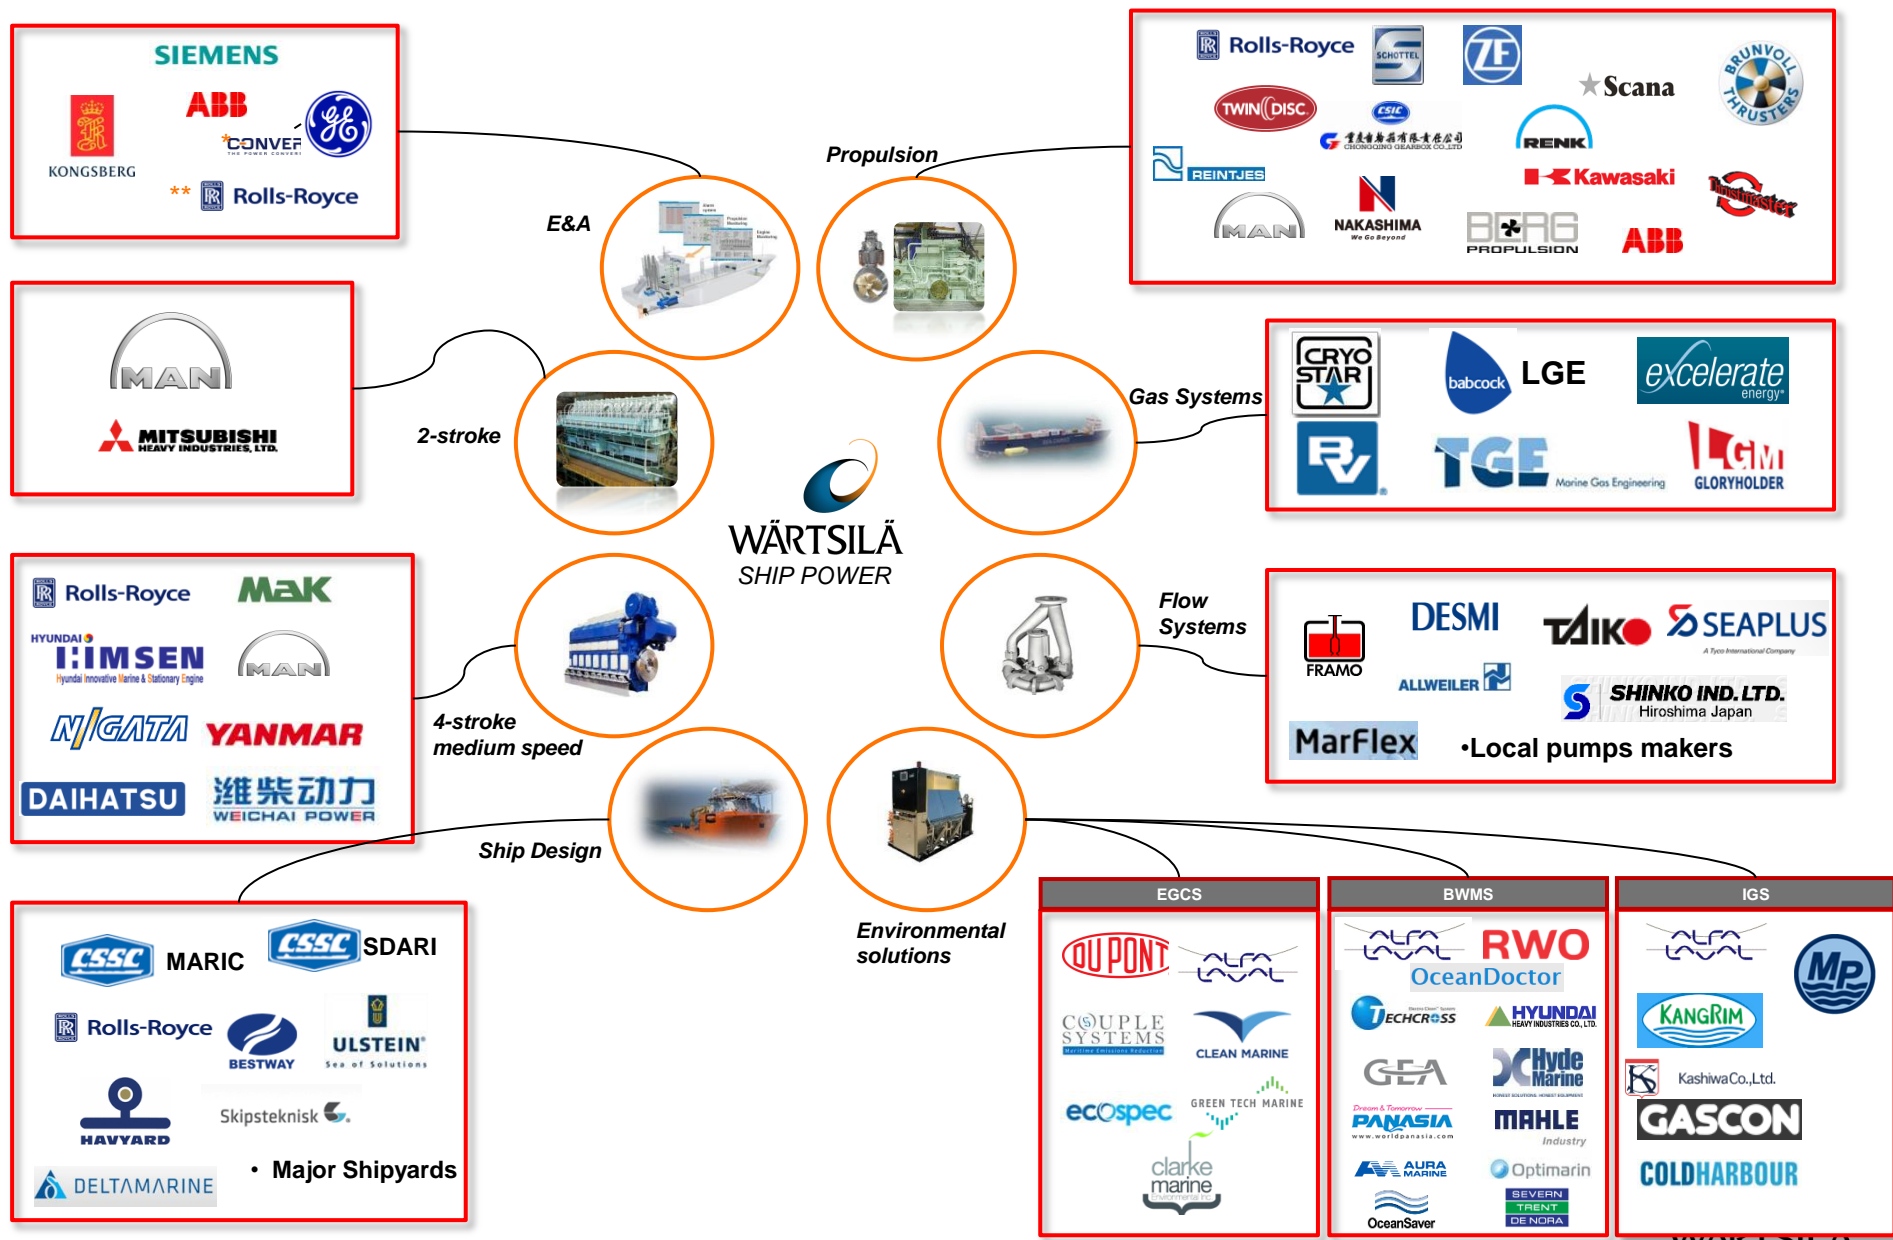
SIEMENS
KONGSBERG
ABB
CONVERTEAM
Rolls-Royce
**

Rolls-Royce
SCHOTTEL
ZF
Scana
BRUNVOLL THRUSTERS
TWIN DISC
CSIC
CHONGQING GEARBOX CO.,LTD
RENK
REINTJES
Kawasaki
Thrustmaster
MAN
NAKASHIMA
We Go Beyond
BERG PROPULSION
ABB

E&A
Propulsion

MAN
MITSUBISHI HEAVY INDUSTRIES, LTD.
2-stroke

Gas Systems
CRYO STAR
babcock
LGE
excelerate energy
TGE Marine Gas Engineering
GLORYHOLDER

WÄRTSILÄ
SHIP POWER

Rolls-Royce
MaK
HYUNDAI HIMSEN
Hyundai Innovative Marine & Stationary Engine
MAN
NIIGATA
YANMAR
DAIHATSU
潍柴动力
WEICHAI POWER
4-stroke medium speed

Flow Systems
FRAMO
DESMI
TAIKO
SEAPLUS
A Tyco International Company
ALLWEILER
SHINKO IND. LTD.
Hiroshima Japan
MarFlex
•Local pumps makers

Ship Design
CSSC MARIC
CSSC SDARI
Rolls-Royce
BESTWAY
ULSTEIN
Sea of Solutions
HAVYARD
Skipsteknisk
DELTAMARINE
• Major Shipyards

Environmental solutions

EGCS
DUPONT
ALFA LAVAL
COUPLE SYSTEMS
Maritime Emissions Reduction
CLEAN MARINE
ecospec
GREEN TECH MARINE
clarke marine

BWMS
ALFA LAVAL
RWO
OceanDoctor
TECHCROSS
HYUNDAI HEAVY INDUSTRIES CO., LTD.
GEA
Hyde Marine
Dream & Tomorrow
PANASIA
www.worldpanasia.com
MAHLE Industry
AURA MARINE
Optimarin
OceanSaver
SEVERN TRENT DE NORA

IGS
ALFA LAVAL
MP
KANGRIM
KashiwaCo.,Ltd.
GASCON
COLDHARBOUR